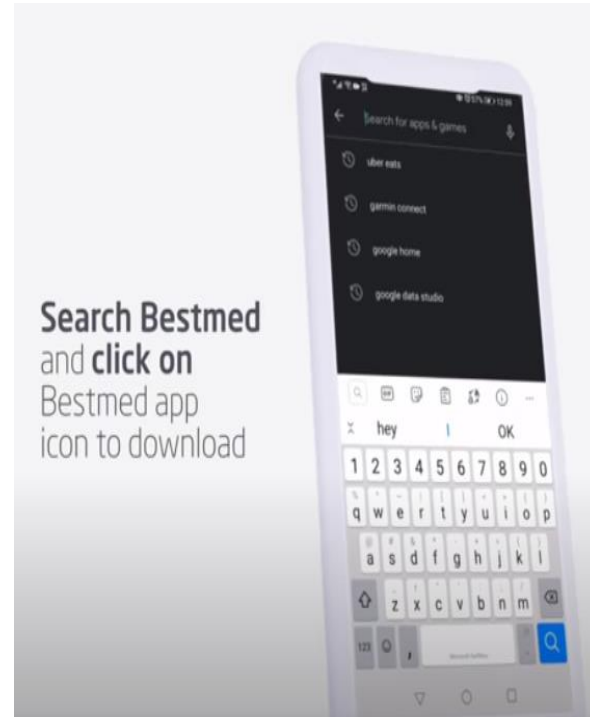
Search Bestmed and click on Bestmed app icon to download

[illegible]

Search for apps & games

uber eats

garmin connect

google home

google data studio

hey
I
OK

1 2 3 4 5 6 7 8 9 0
q w e r t y u i o p
a s d f g h j k l
z x c v b n m
123